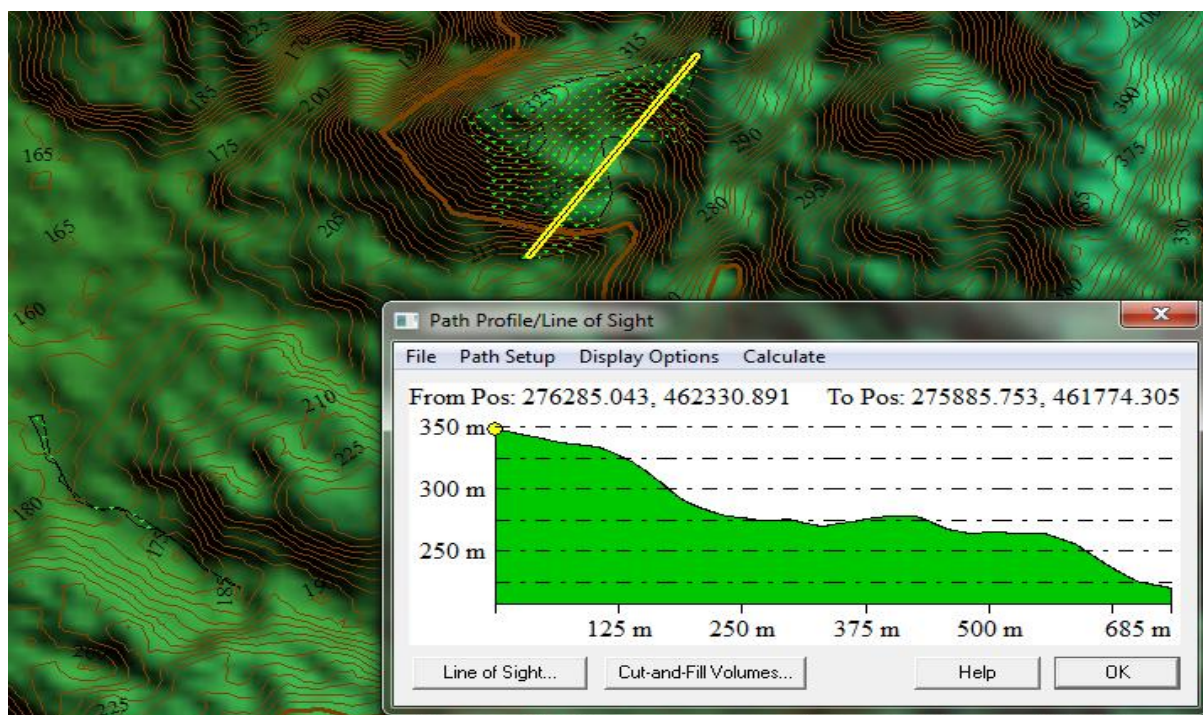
225
175
185
165
175
200
315
325
280
290
295
390
375
400
165
205
280
285
330
160
210
225
180
175
185
225

Path Profile/Line of Sight
File Path Setup Display Options Calculate
From Pos: 276285.043, 462330.891 To Pos: 275885.753, 461774.305
350 m
300 m
250 m
125 m 250 m 375 m 500 m 685 m
Line of Sight... Cut-and-Fill Volumes... Help OK